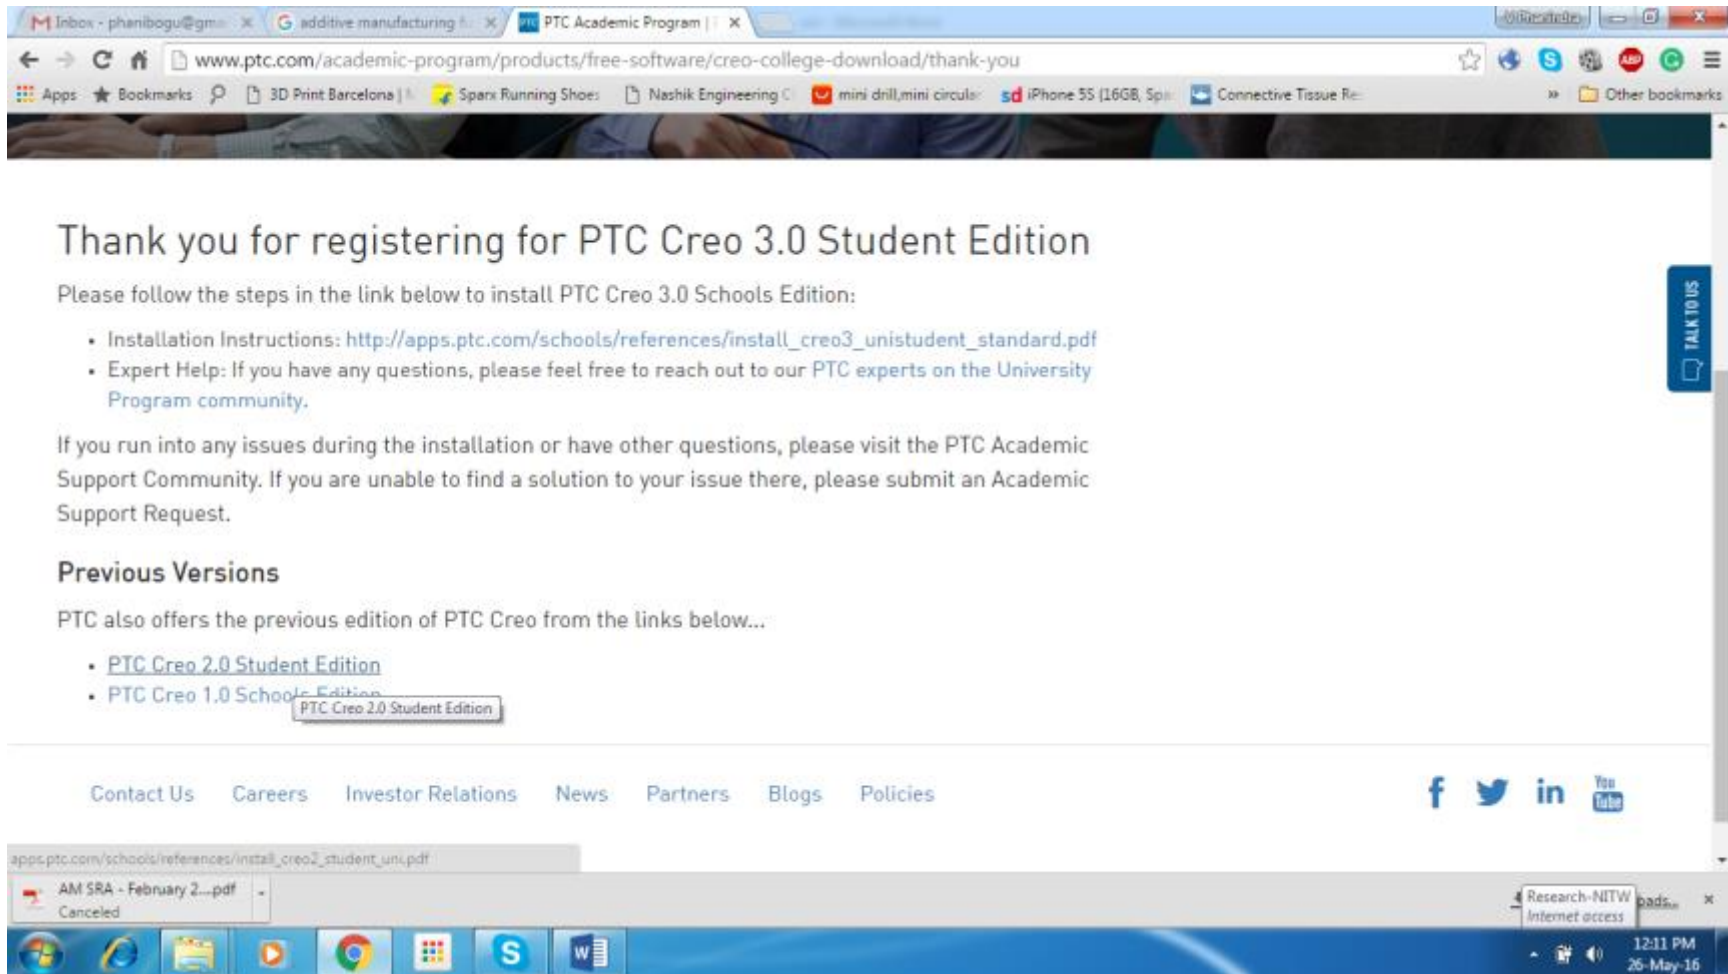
M Inbox - phanibogu@gm × G additive manufacturing × PTC Academic Program | ×

www.ptc.com/academic-program/products/free-software/creo-college-download/thank-you

Apps Bookmarks 3D Print Barcelona | Sparx Running Shoes Nashik Engineering C mini drill,mini circula sd iPhone 5S (16GB, Sp Connective Tissue Re » Other bookmarks

Thank you for registering for PTC Creo 3.0 Student Edition

Please follow the steps in the link below to install PTC Creo 3.0 Schools Edition:

• Installation Instructions: http://apps.ptc.com/schools/references/install_creo3_unistudent_standard.pdf
• Expert Help: If you have any questions, please feel free to reach out to our PTC experts on the University Program community.

If you run into any issues during the installation or have other questions, please visit the PTC Academic Support Community. If you are unable to find a solution to your issue there, please submit an Academic Support Request.

Previous Versions

PTC also offers the previous edition of PTC Creo from the links below...

• PTC Creo 2.0 Student Edition
• PTC Creo 1.0 Schools Edition

PTC Creo 2.0 Student Edition

TALK TO US

Contact Us Careers Investor Relations News Partners Blogs Policies

apps.ptc.com/schools/references/install_creo2_student_uni.pdf

AM SRA - February 2....pdf
Canceled

Research-NITW
Internet access

12:11 PM
26-May-16